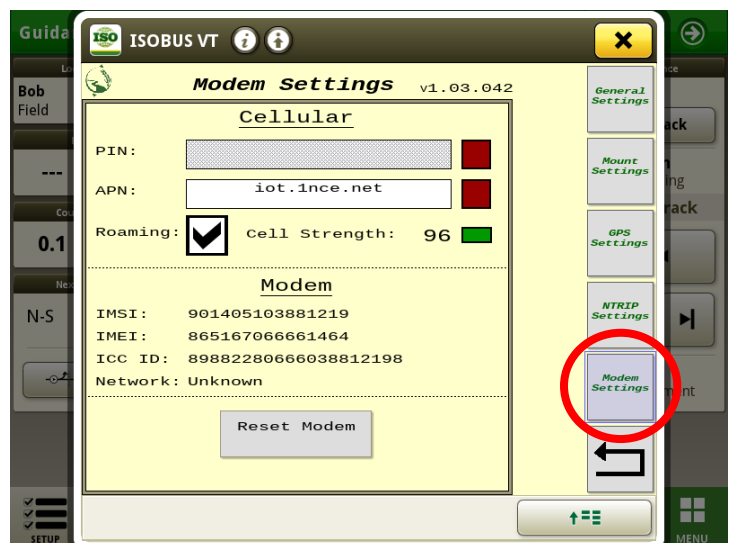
Guida

Bob
Field

---

0.1

N-S

ISO ISOBUS VT

Modem Settings v1.03.042

Cellular

PIN:

APN: iot.1nce.net

Roaming: Cell Strength: 96

Modem

IMSI: 901405103881219
IMEI: 865167066661464
ICC ID: 89882280666038812198
Network: Unknown

Reset Modem

General Settings

Mount Settings

GPS Settings

NTRIP Settings

Modem Settings

ack
ing
rack

SETUP

MENU